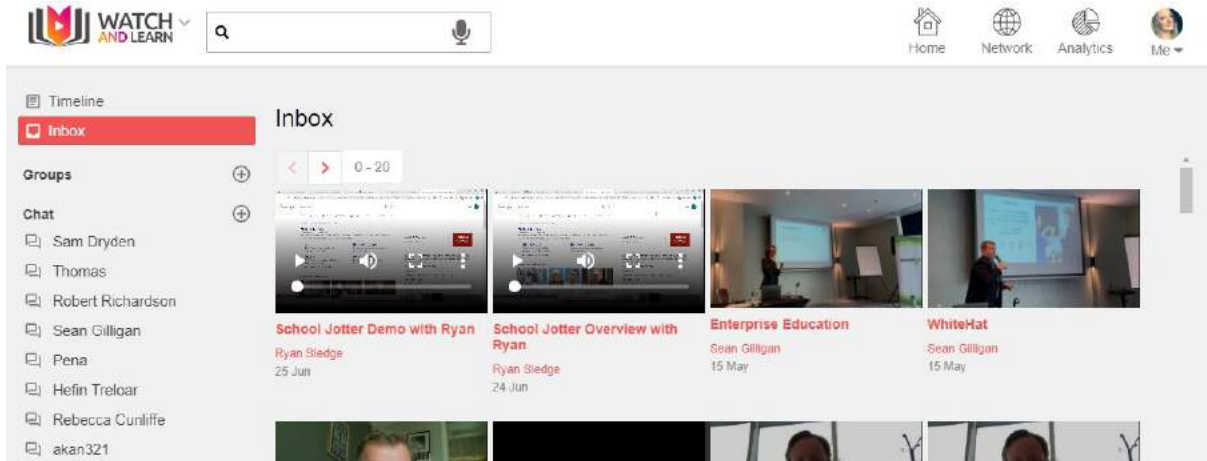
WATCH AND LEARN

Home Network Analytics Me

Timeline
Inbox

Groups

Chat
Sam Dryden
Thomas
Robert Richardson
Sean Gilligan
Pena
Hefin Treloar
Rebecca Cunliffe
akan321

Inbox

0 - 20

School Jotter Demo with Ryan
Ryan Sledge
25 Jun

School Jotter Overview with Ryan
Ryan Sledge
24 Jun

Enterprise Education
Sean Gilligan
15 May

WhiteHat
Sean Gilligan
15 May